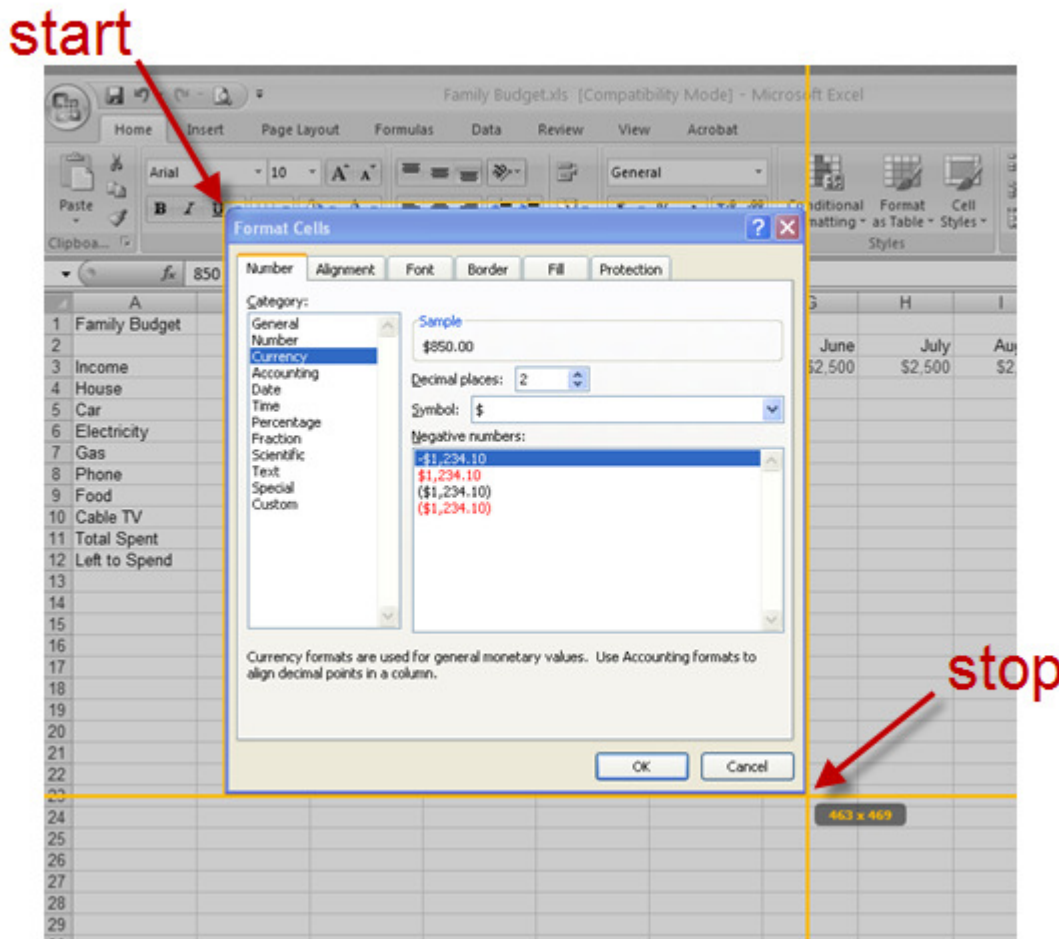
start

Family Budget.xls [Compatibility Mode] - Microsoft Excel

Home Insert Page Layout Formulas Data Review View Acrobat

Paste
Clipboa...
Arial 10
B I U
General
Conditional Formatting Format as Table Cell Styles
Styles

$f_x$ 850

Format Cells

Number Alignment Font Border Fill Protection

Category:
General
Number
Currency
Accounting
Date
Time
Percentage
Fraction
Scientific
Text
Special
Custom

Sample
$850.00

Decimal places: 2

Symbol: $

Negative numbers:
-$1,234.10
$1,234.10
($1,234.10)
($1,234.10)

Currency formats are used for general monetary values. Use Accounting formats to align decimal points in a column.

OK Cancel

| | A | G | H | I |
|---|---|---|---|---|
| 1 | Family Budget | | | |
| 2 | | June | July | Au |
| 3 | Income | $2,500 | $2,500 | $2, |
| 4 | House | | | |
| 5 | Car | | | |
| 6 | Electricity | | | |
| 7 | Gas | | | |
| 8 | Phone | | | |
| 9 | Food | | | |
| 10 | Cable TV | | | |
| 11 | Total Spent | | | |
| 12 | Left to Spend | | | |

13 14 15 16 17 18 19 20 21 22 23 24 25 26 27 28 29

stop

463 x 469